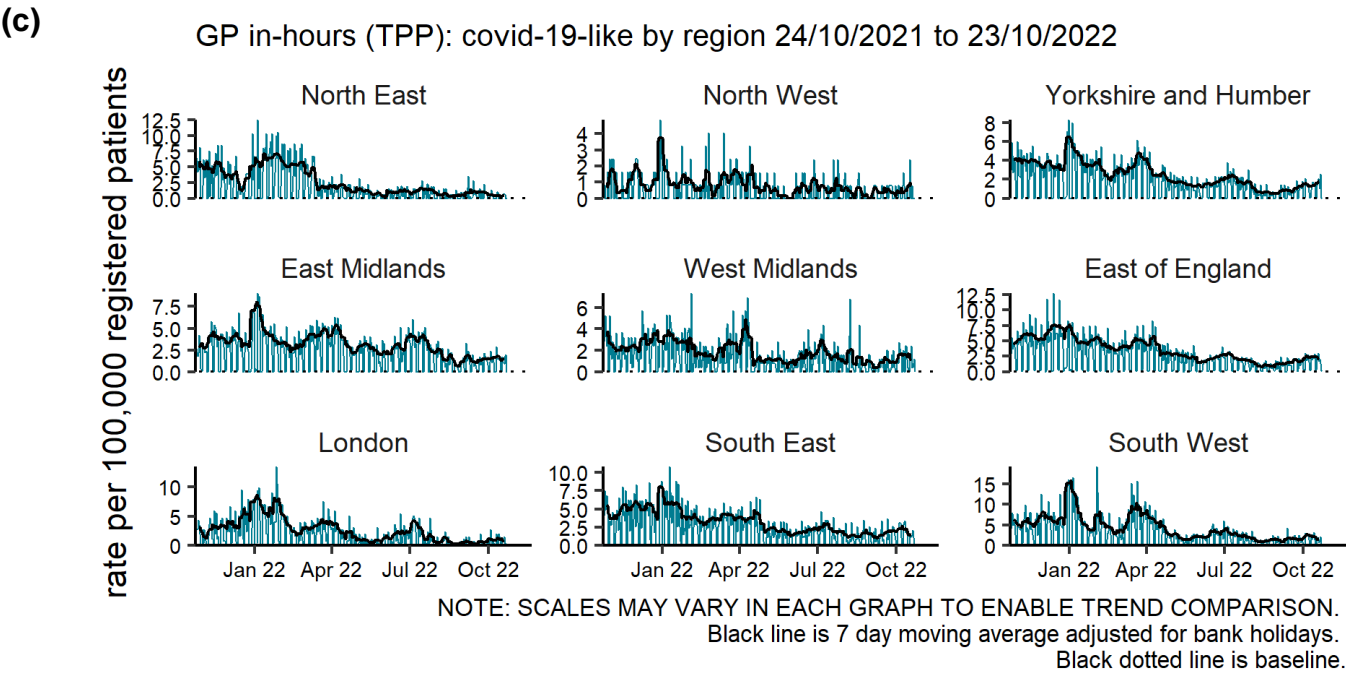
(c)

GP in-hours (TPP): covid-19-like by region 24/10/2021 to 23/10/2022

rate per 100,000 registered patients

North East
12.5
10.0
7.5
5.0
2.5
0.0

North West
4
3
2
1
0

Yorkshire and Humber
8
6
4
2
0

East Midlands
7.5
5.0
2.5
0.0

West Midlands
6
4
2
0

East of England
12.5
10.0
7.5
5.0
2.5
0.0

London
10
5
0
Jan 22 Apr 22 Jul 22 Oct 22

South East
10.0
7.5
5.0
2.5
0.0
Jan 22 Apr 22 Jul 22 Oct 22

South West
15
10
5
0
Jan 22 Apr 22 Jul 22 Oct 22

NOTE: SCALES MAY VARY IN EACH GRAPH TO ENABLE TREND COMPARISON.
Black line is 7 day moving average adjusted for bank holidays.
Black dotted line is baseline.